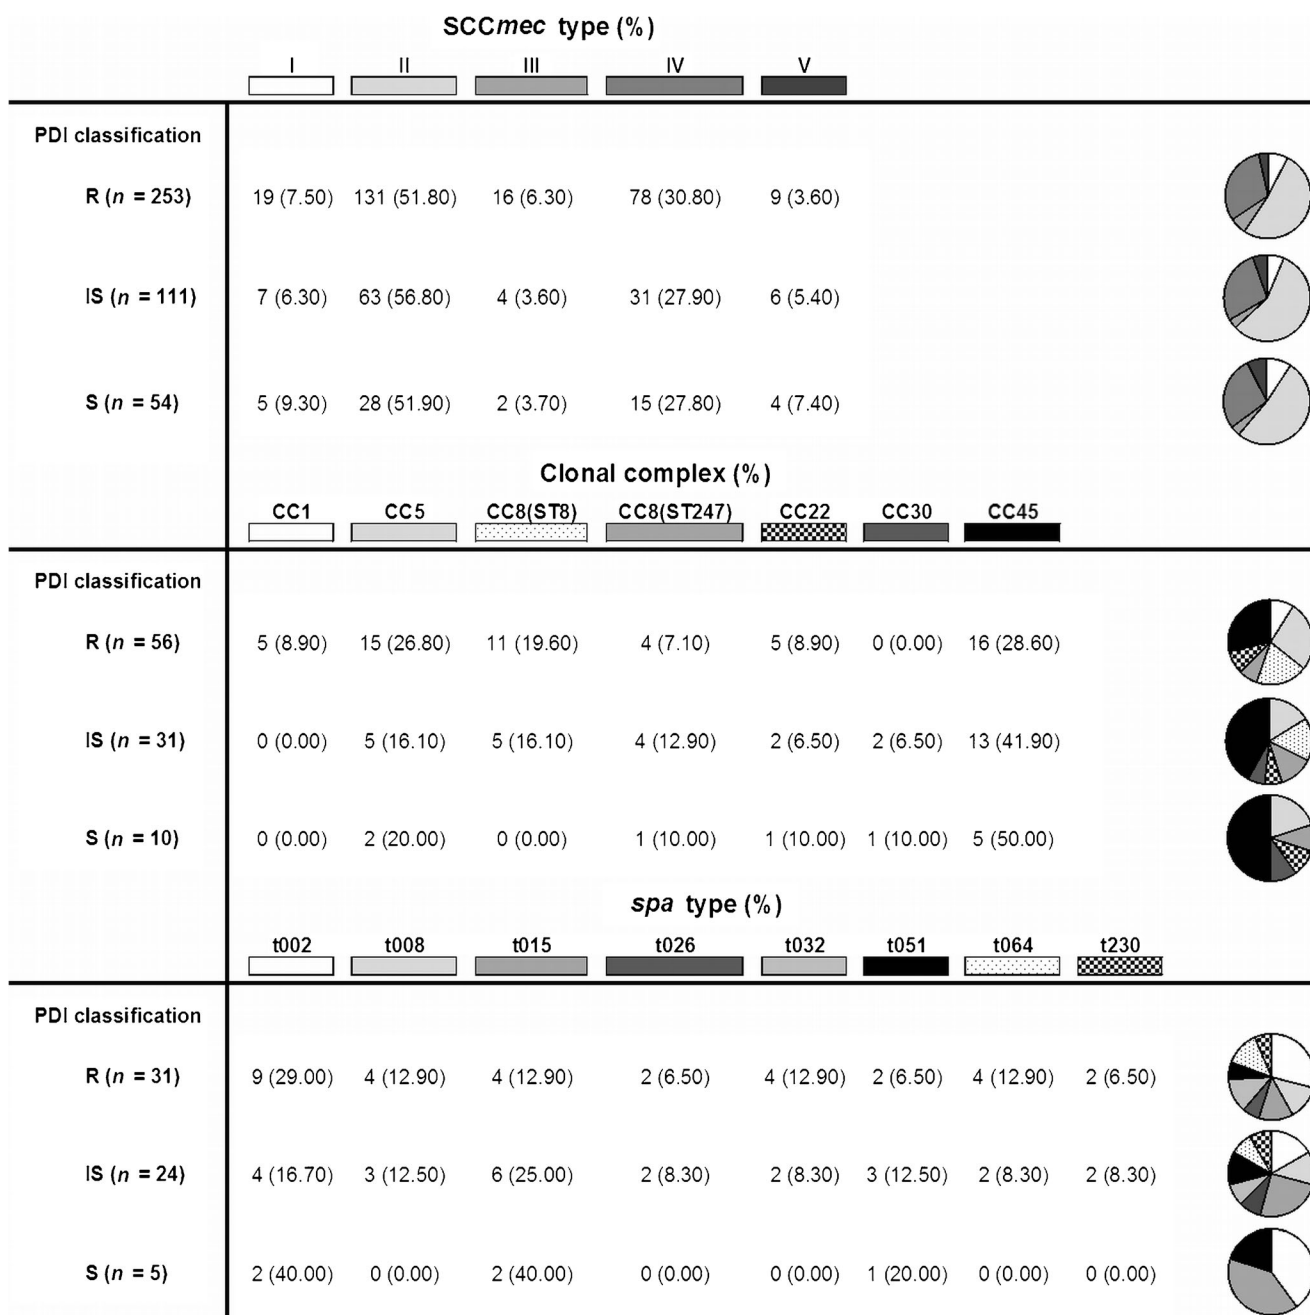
SCC*mec* type (%)

| | I | II | III | IV | V |
|---|---|---|---|---|---|
| PDI classification | | | | | |
| R ($n$ = 253) | 19 (7.50) | 131 (51.80) | 16 (6.30) | 78 (30.80) | 9 (3.60) |
| IS ($n$ = 111) | 7 (6.30) | 63 (56.80) | 4 (3.60) | 31 (27.90) | 6 (5.40) |
| S ($n$ = 54) | 5 (9.30) | 28 (51.90) | 2 (3.70) | 15 (27.80) | 4 (7.40) |

Clonal complex (%)

| | CC1 | CC5 | CC8(ST8) | CC8(ST247) | CC22 | CC30 | CC45 |
|---|---|---|---|---|---|---|---|
| PDI classification | | | | | | | |
| R ($n$ = 56) | 5 (8.90) | 15 (26.80) | 11 (19.60) | 4 (7.10) | 5 (8.90) | 0 (0.00) | 16 (28.60) |
| IS ($n$ = 31) | 0 (0.00) | 5 (16.10) | 5 (16.10) | 4 (12.90) | 2 (6.50) | 2 (6.50) | 13 (41.90) |
| S ($n$ = 10) | 0 (0.00) | 2 (20.00) | 0 (0.00) | 1 (10.00) | 1 (10.00) | 1 (10.00) | 5 (50.00) |

*spa* type (%)

| | t002 | t008 | t015 | t026 | t032 | t051 | t064 | t230 |
|---|---|---|---|---|---|---|---|---|
| PDI classification | | | | | | | | |
| R ($n$ = 31) | 9 (29.00) | 4 (12.90) | 4 (12.90) | 2 (6.50) | 4 (12.90) | 2 (6.50) | 4 (12.90) | 2 (6.50) |
| IS ($n$ = 24) | 4 (16.70) | 3 (12.50) | 6 (25.00) | 2 (8.30) | 2 (8.30) | 3 (12.50) | 2 (8.30) | 2 (8.30) |
| S ($n$ = 5) | 2 (40.00) | 0 (0.00) | 2 (40.00) | 0 (0.00) | 0 (0.00) | 1 (20.00) | 0 (0.00) | 0 (0.00) |